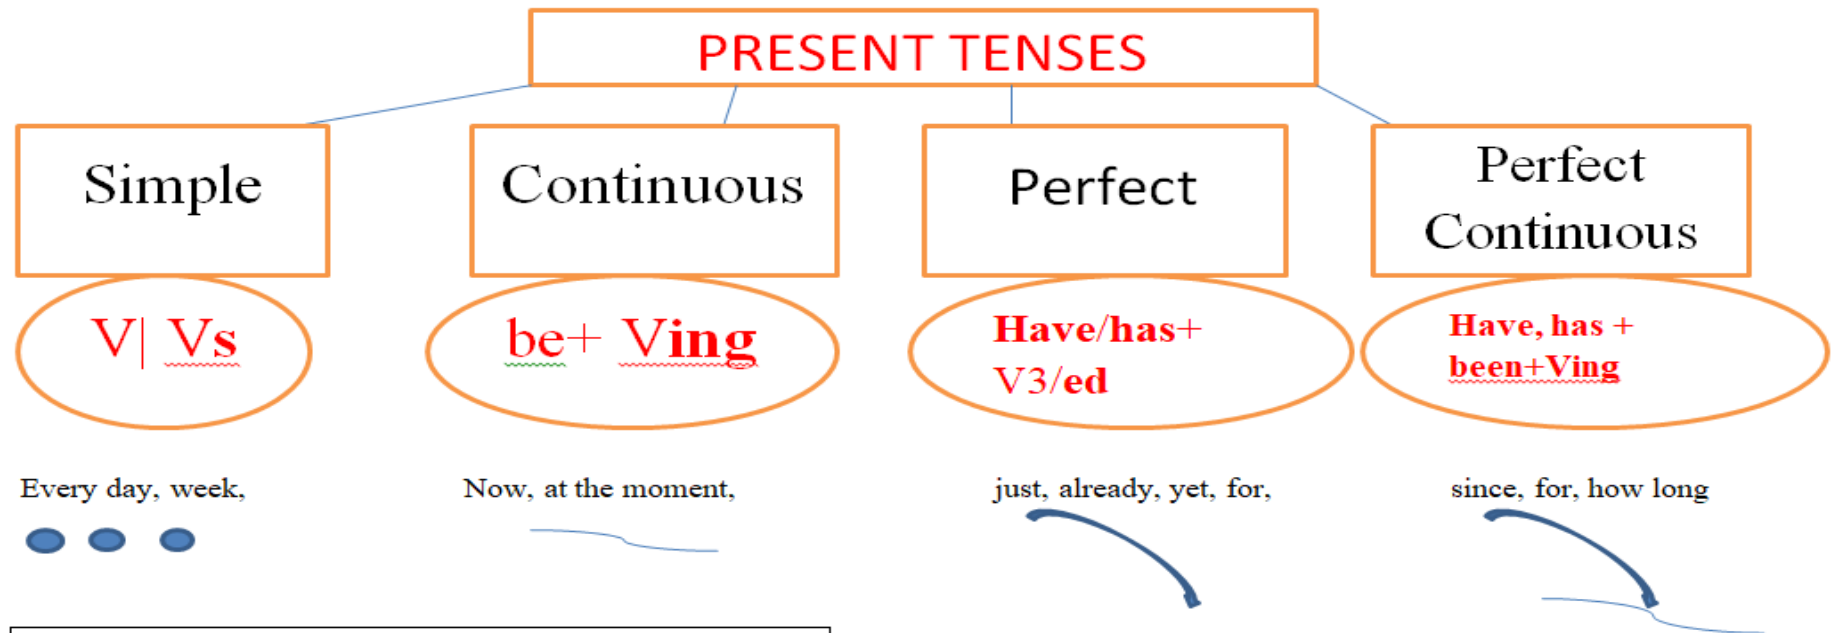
PRESENT TENSES

Simple

Continuous

Perfect

Perfect Continuous

V| Vs

be+ Ving

Have/has+ V3/ed

Have, has + been+Ving

Every day, week,

Now, at the moment,

just, already, yet, for,

since, for, how long